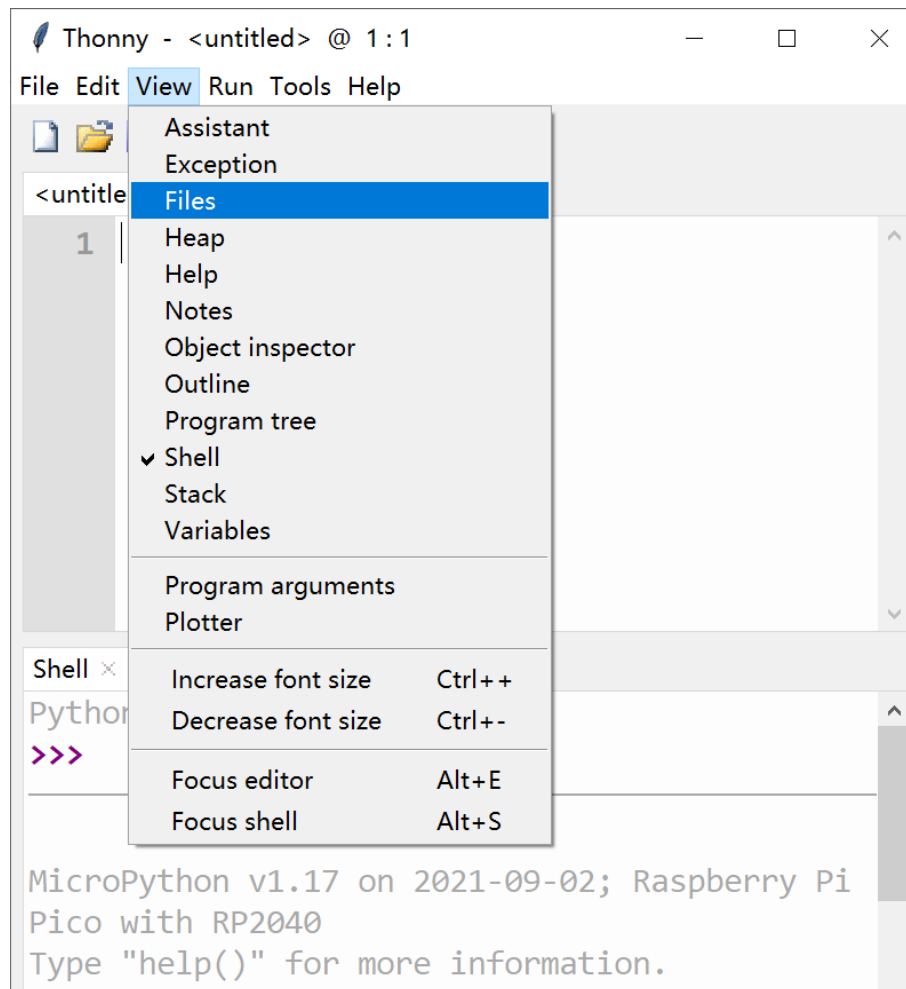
Thonny - <untitled> @ 1 : 1

File Edit View Run Tools Help

<untitle

1

Assistant
Exception
Files
Heap
Help
Notes
Object inspector
Outline
Program tree
✔ Shell
Stack
Variables

Program arguments
Plotter

Increase font size Ctrl++
Decrease font size Ctrl+-

Focus editor Alt+E
Focus shell Alt+S

Shell ×

Pythor
>>>

MicroPython v1.17 on 2021-09-02; Raspberry Pi Pico with RP2040
Type "help()" for more information.